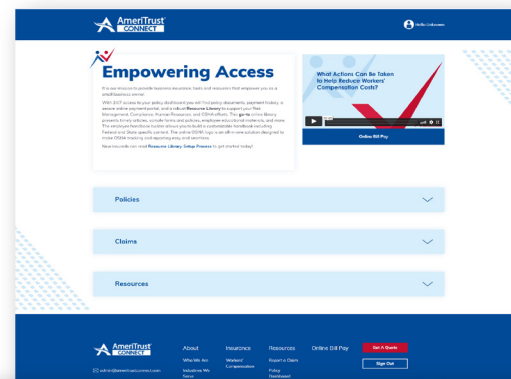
AmeriTrust CONNECT

Hello Unknown

Empowering Access

It is our mission to provide business insurance, tools and resources that empower you as a small business owner.

With 24/7 access to your policy dashboard you will find policy documents, payment history, a secure online payment portal, and a robust Resource Library to support your Risk Management, Compliance, Human Resources, and OSHA efforts. This go-to online library presents timely articles, sample forms and policies, employee educational materials, and more. The employee handbook builder allows you to build a customizable handbook including Federal and State specific content. The online OSHA logs is an all-in-one solution designed to make OSHA tracking and reporting easy and seamless.

New insureds can read Resource Library Setup Process to get started today!

What Actions Can Be Taken to Help Reduce Workers' Compensation Costs?

Online Bill Pay

Policies

Claims

Resources

AmeriTrust CONNECT

admin@ameritrustconnect.com

About

Who We Are

Industries We Serve

Insurance

Workers' Compensation

Resources

Report a Claim

Policy Dashboard

Online Bill Pay

Get A Quote

Sign Out